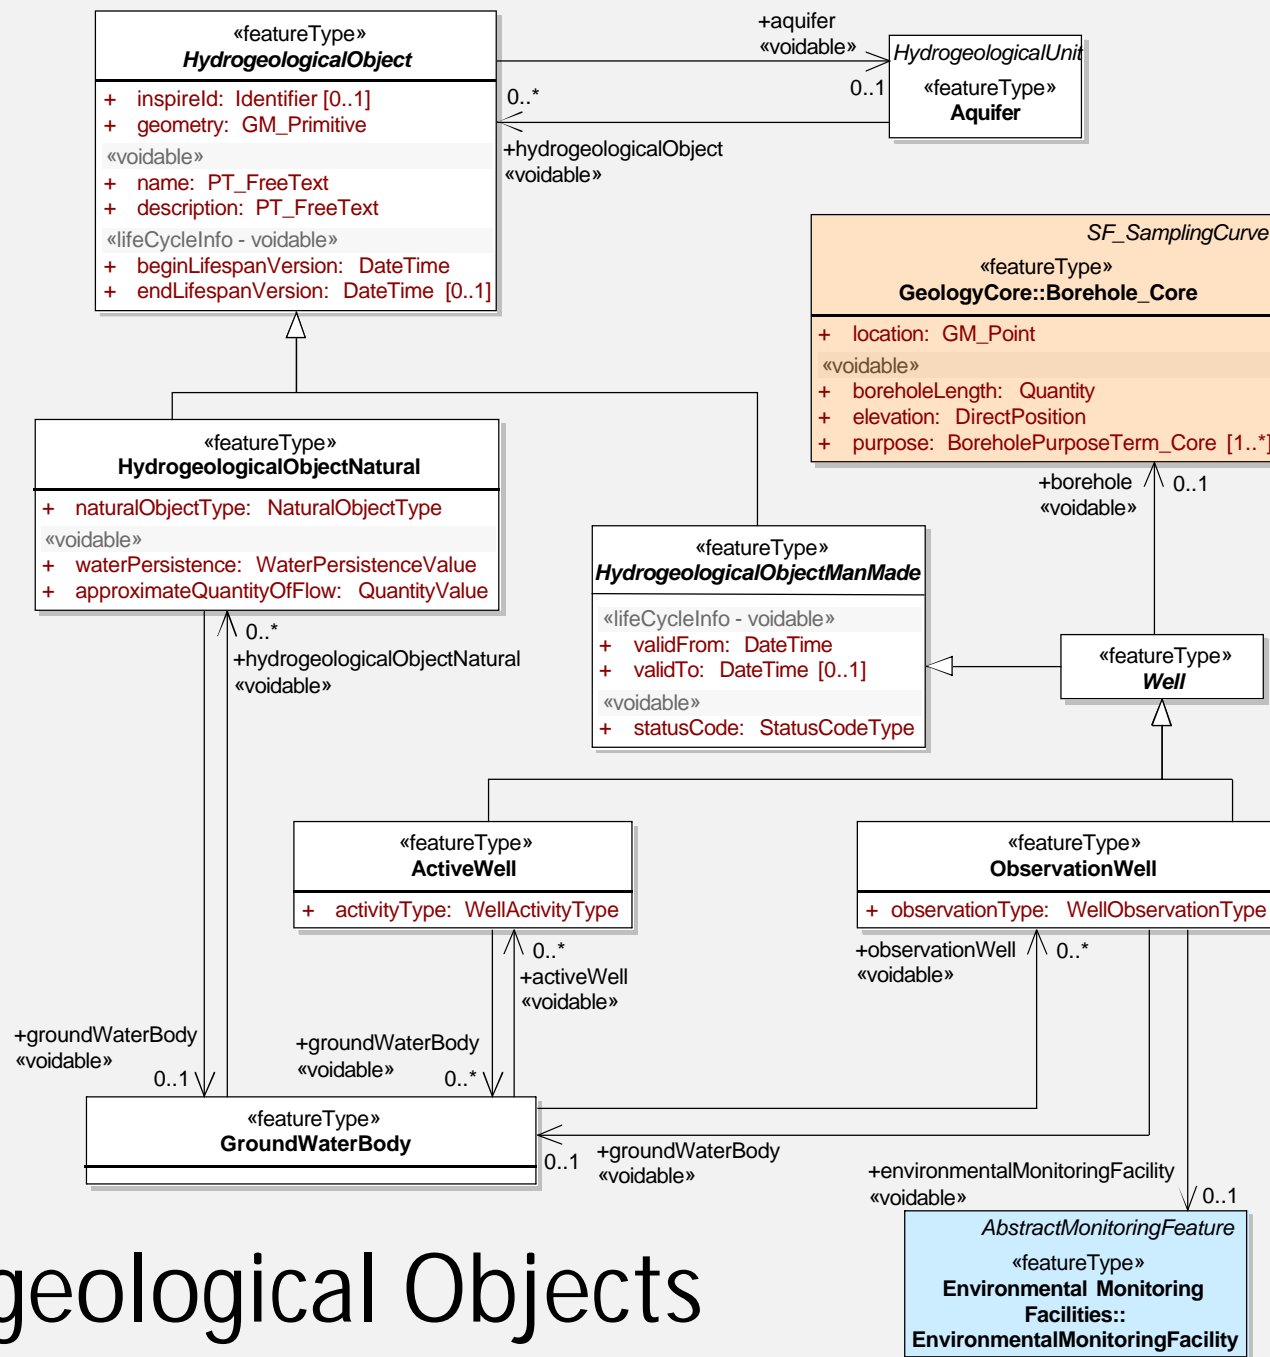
«featureType»
HydrogeologicalObject

+ inspireId: Identifier [0..1]
+ geometry: GM_Primitive
«voidable»
+ name: PT_FreeText
+ description: PT_FreeText
«lifeCycleInfo - voidable»
+ beginLifespanVersion: DateTime
+ endLifespanVersion: DateTime [0..1]

+aquifer
«voidable»
0..1
0..*
+hydrogeologicalObject
«voidable»

HydrogeologicalUnit
«featureType»
Aquifer

SF_SamplingCurve
«featureType»
GeologyCore::Borehole_Core

+ location: GM_Point
«voidable»
+ boreholeLength: Quantity
+ elevation: DirectPosition
+ purpose: BoreholePurposeTerm_Core [1..*]

«featureType»
HydrogeologicalObjectNatural

+ naturalObjectType: NaturalObjectType
«voidable»
+ waterPersistence: WaterPersistenceValue
+ approximateQuantityOfFlow: QuantityValue

0..*
+hydrogeologicalObjectNatural
«voidable»

«featureType»
HydrogeologicalObjectManMade

«lifeCycleInfo - voidable»
+ validFrom: DateTime
+ validTo: DateTime [0..1]
«voidable»
+ statusCode: StatusCodeType

+borehole
«voidable»
0..1

«featureType»
Well

«featureType»
ActiveWell

+ activityType: WellActivityType

0..*
+activeWell
«voidable»

«featureType»
ObservationWell

+ observationType: WellObservationType

+observationWell
«voidable»
0..*

+groundWaterBody
«voidable»
0..1

+groundWaterBody
«voidable»
0..*

«featureType»
GroundWaterBody

0..1
+groundWaterBody
«voidable»

+environmentalMonitoringFacility
«voidable»
0..1

AbstractMonitoringFeature
«featureType»
Environmental Monitoring Facilities::
EnvironmentalMonitoringFacility

geological Objects